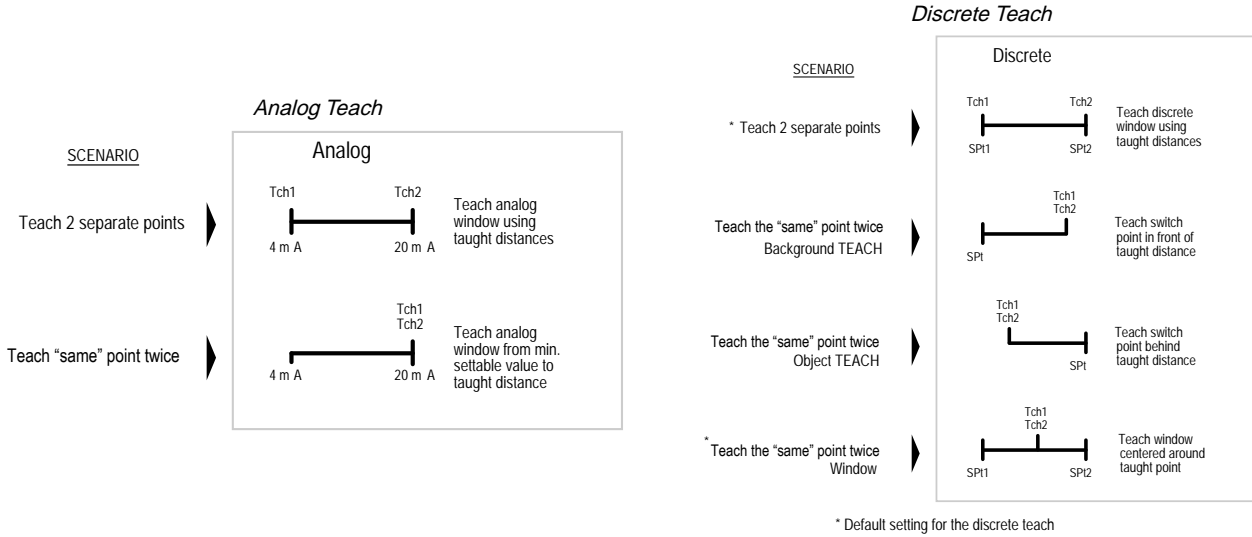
Analog Teach

SCENARIO

Analog

Teach 2 separate points

Tch1 Tch2

4 m A 20 m A

Teach analog window using taught distances

Teach "same" point twice

Tch1 Tch2

4 m A 20 m A

Teach analog window from min. settable value to taught distance

Discrete Teach

SCENARIO

Discrete

* Teach 2 separate points

Tch1 Tch2

SPt1 SPt2

Teach discrete window using taught distances

Teach the "same" point twice Background TEACH

Tch1 Tch2

SPt

Teach switch point in front of taught distance

Teach the "same" point twice Object TEACH

Tch1 Tch2

SPt

Teach switch point behind taught distance

*Teach the "same" point twice Window

Tch1 Tch2

SPt1 SPt2

Teach window centered around taught point

* Default setting for the discrete teach